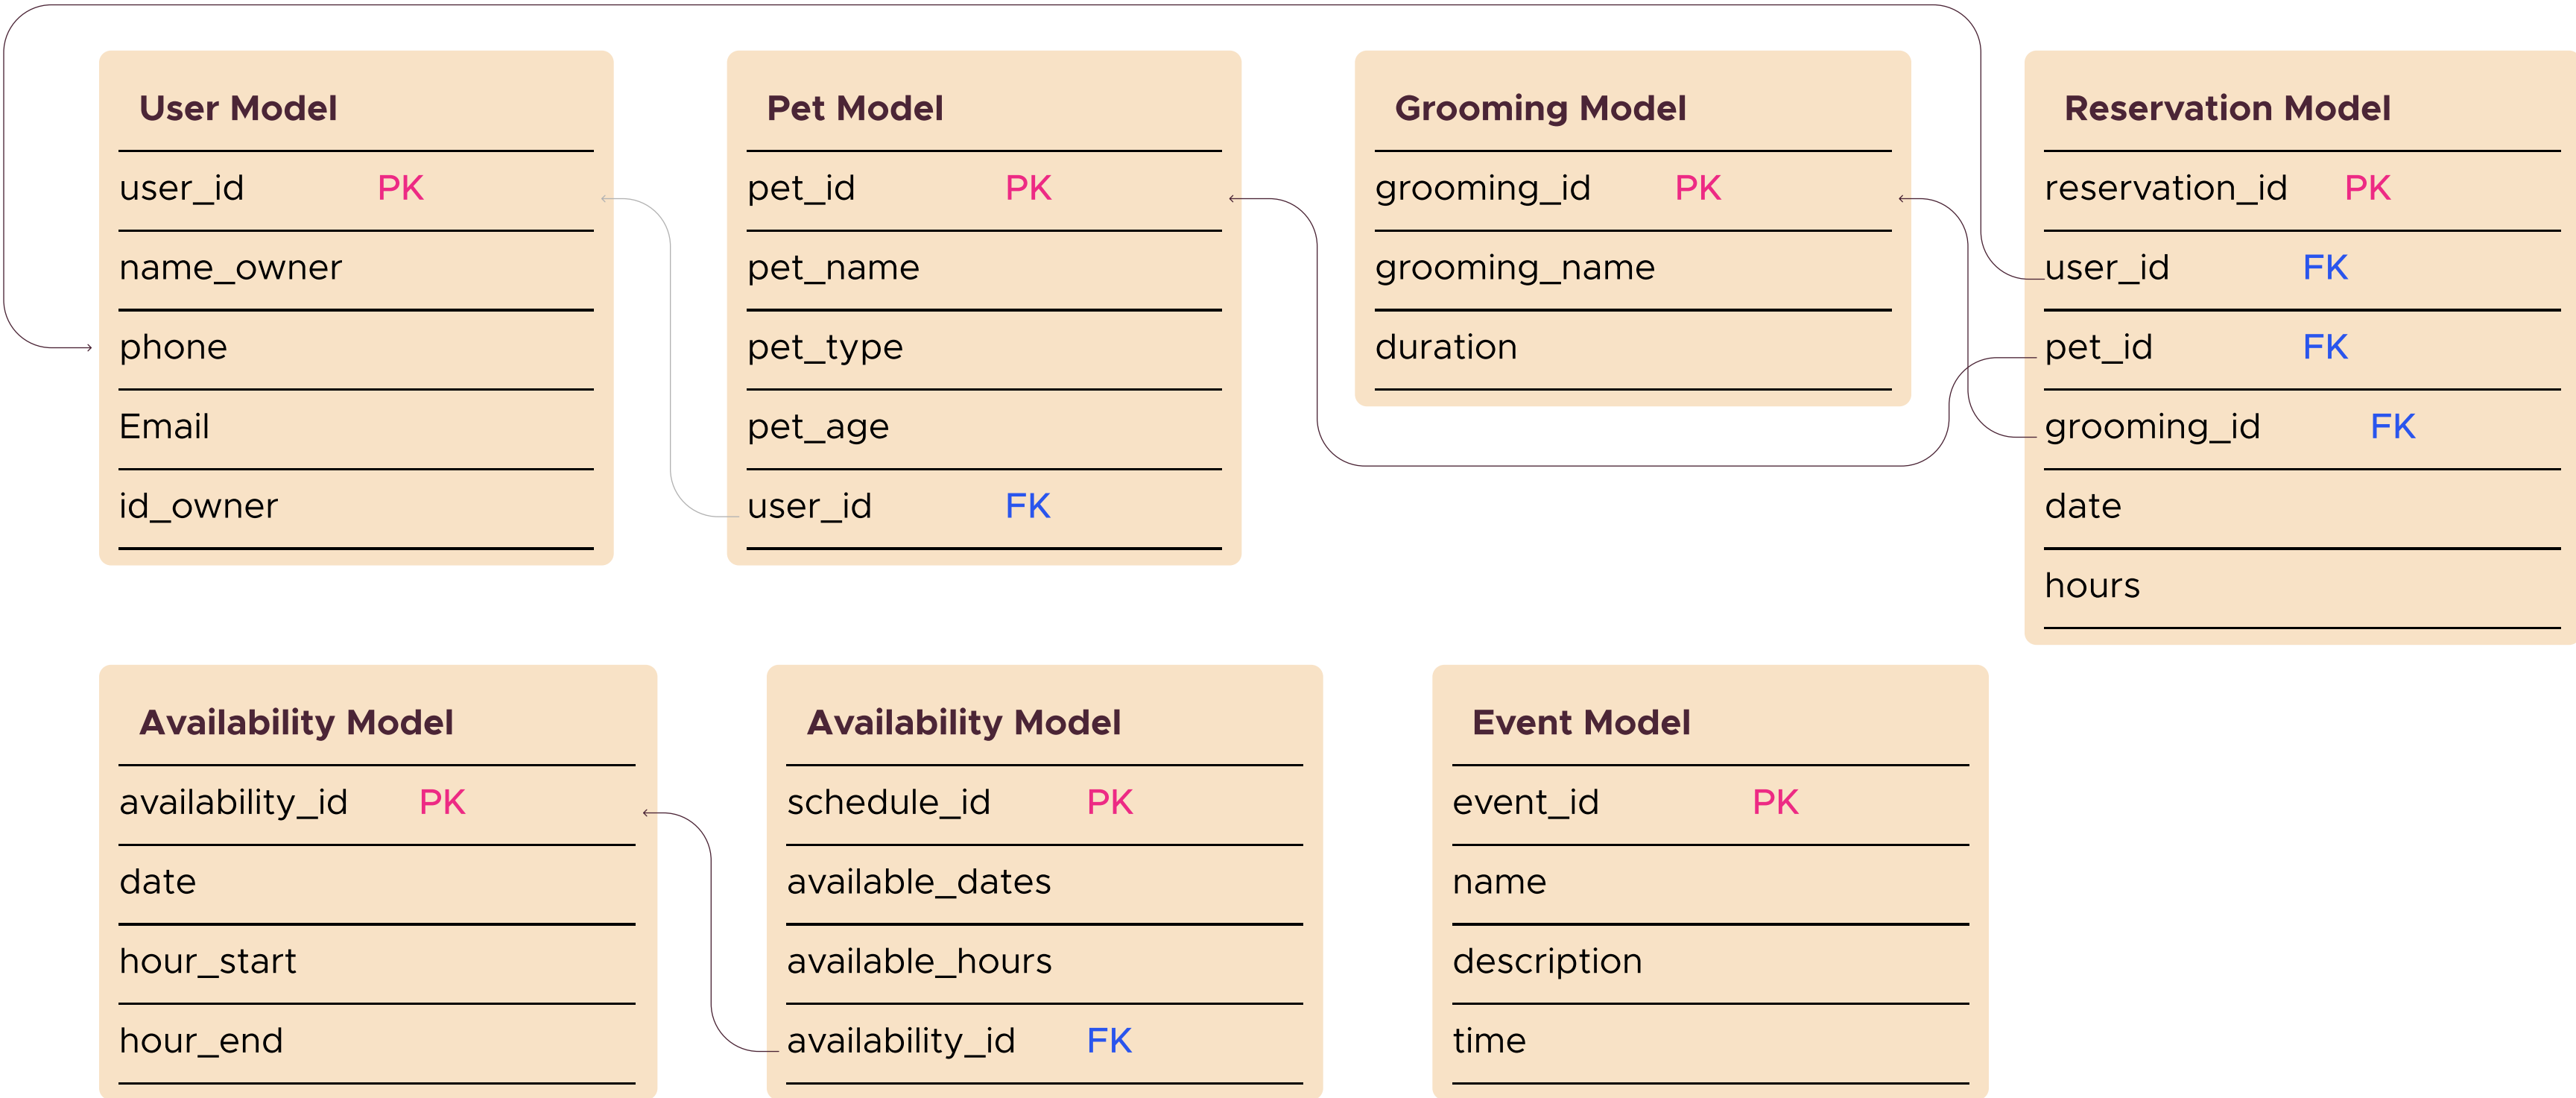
User Model

| user_id | PK |
|---|---|
| name_owner | |
| phone | |
| Email | |
| id_owner | |

Pet Model

| pet_id | PK |
|---|---|
| pet_name | |
| pet_type | |
| pet_age | |
| user_id | FK |

Grooming Model

| grooming_id | PK |
|---|---|
| grooming_name | |
| duration | |

Reservation Model

| reservation_id | PK |
|---|---|
| user_id | FK |
| pet_id | FK |
| grooming_id | FK |
| date | |
| hours | |

Availability Model

| availability_id | PK |
|---|---|
| date | |
| hour_start | |
| hour_end | |

Availability Model

| schedule_id | PK |
|---|---|
| available_dates | |
| available_hours | |
| availability_id | FK |

Event Model

| event_id | PK |
|---|---|
| name | |
| description | |
| time | |